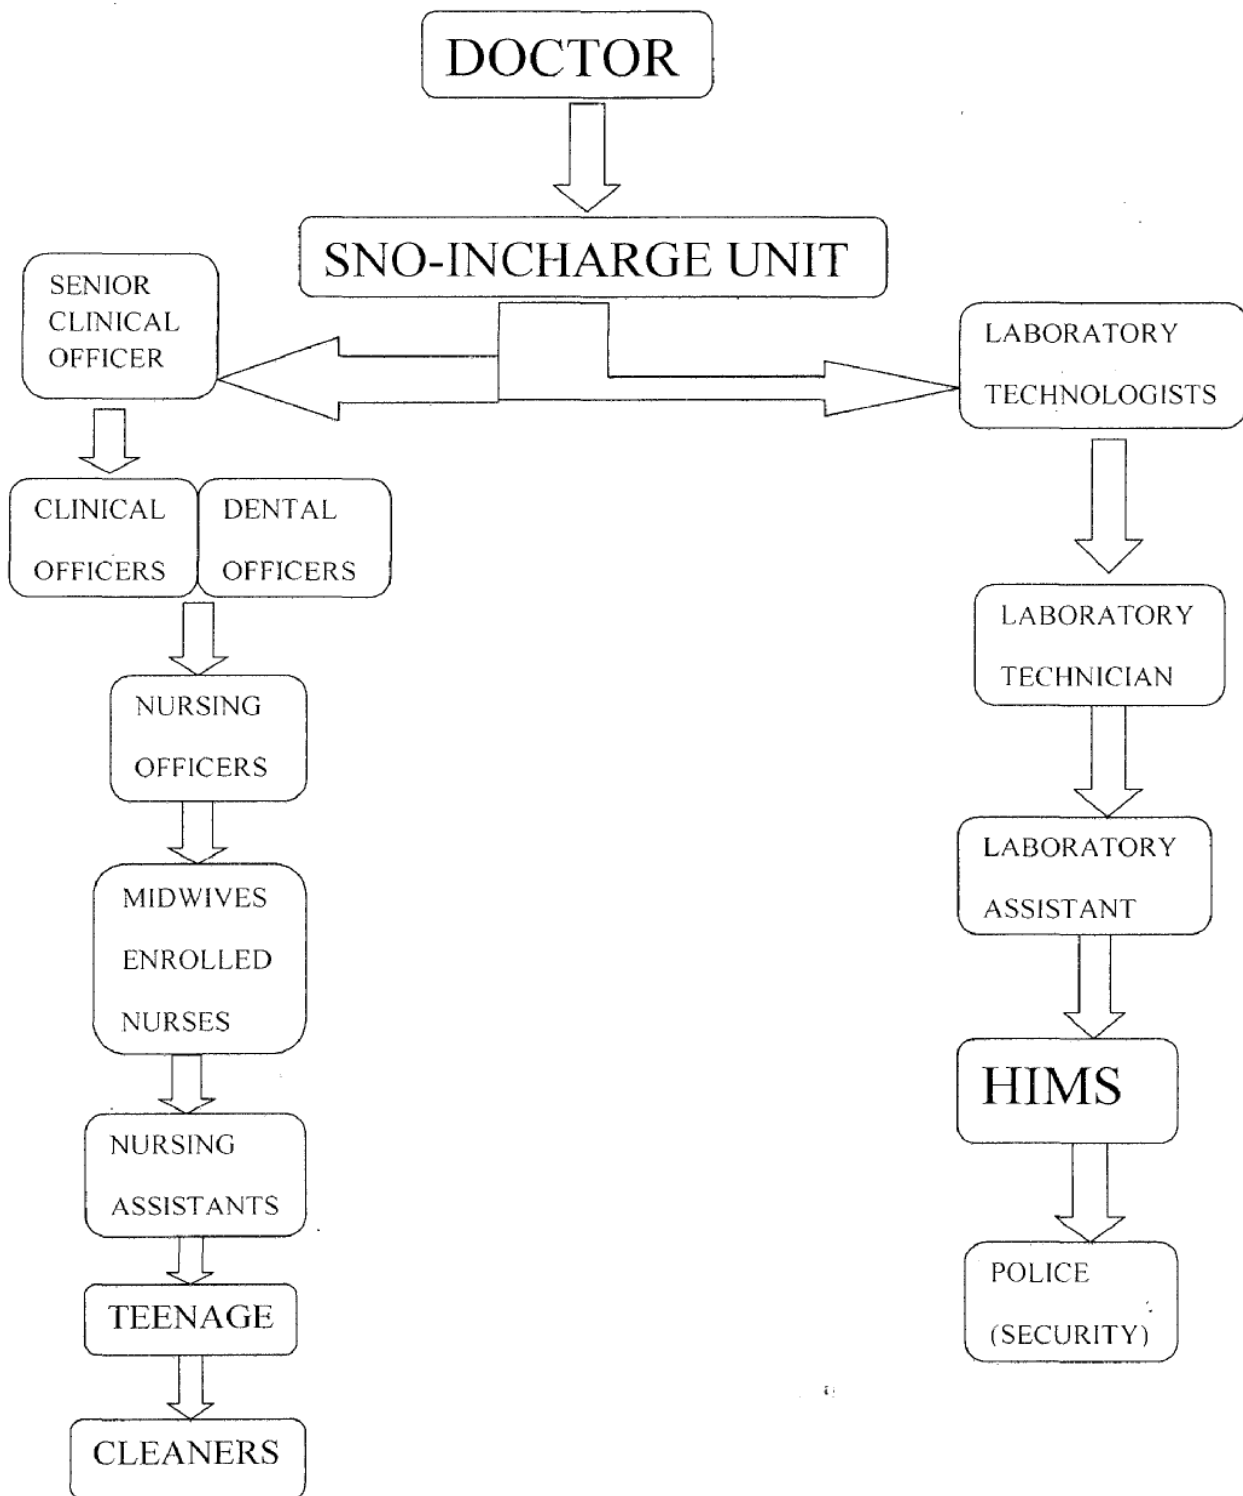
DOCTOR

SNO-INCHARGE UNIT

SENIOR CLINICAL OFFICER

LABORATORY TECHNOLOGISTS

CLINICAL OFFICERS

DENTAL OFFICERS

NURSING OFFICERS

MIDWIVES ENROLLED NURSES

NURSING ASSISTANTS

TEENAGE

CLEANERS

LABORATORY TECHNICIAN

LABORATORY ASSISTANT

HIMS

POLICE (SECURITY)